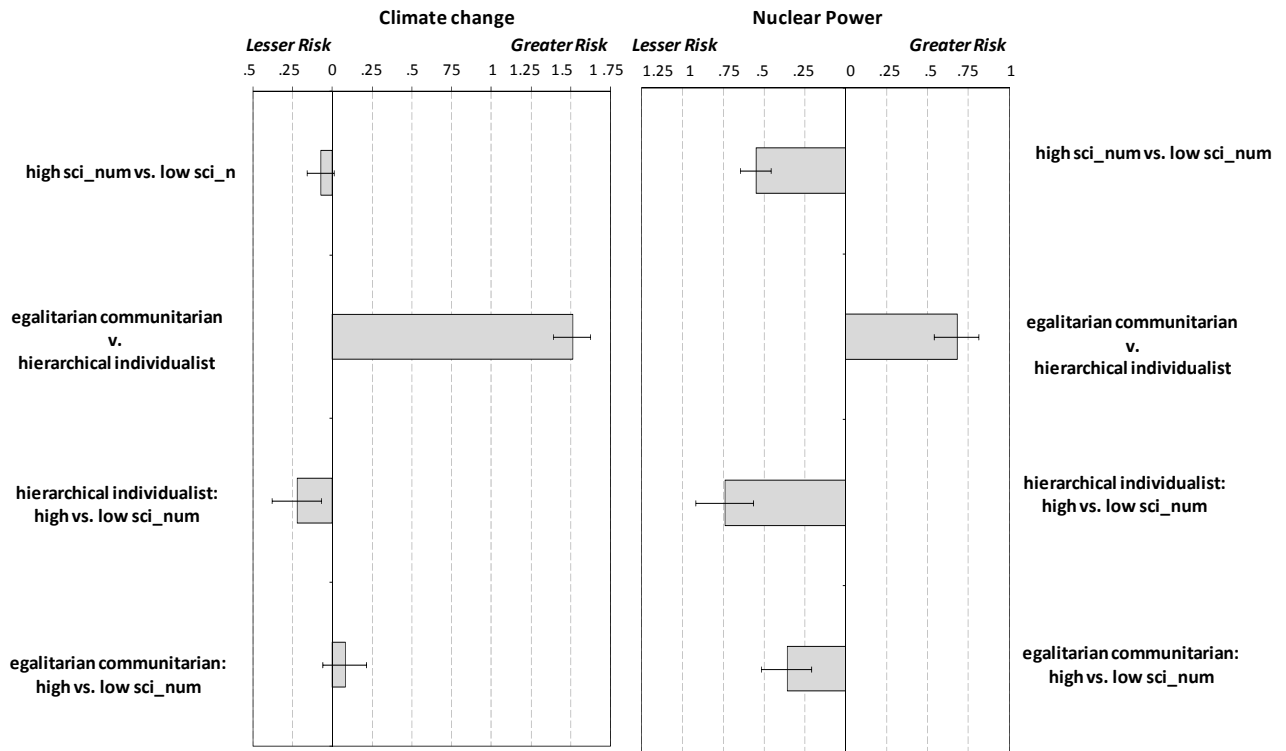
Climate change

Lesser Risk

Greater Risk

.5 .25 0 .25 .5 75 1 1.25 1.5 1 .75

high sci_num vs. low sci_n

egalitarian communitarian v. hierarchical individualist

hierarchical individualist: high vs. low sci_num

egalitarian communitarian: high vs. low sci_num

Nuclear Power

Lesser Risk

Greater Risk

1.25 1 .75 .5 .25 0 .25 .5 .75 1

high sci_num vs. low sci_num

egalitarian communitarian v. hierarchical individualist

hierarchical individualist: high vs. low sci_num

egalitarian communitarian: high vs. low sci_num